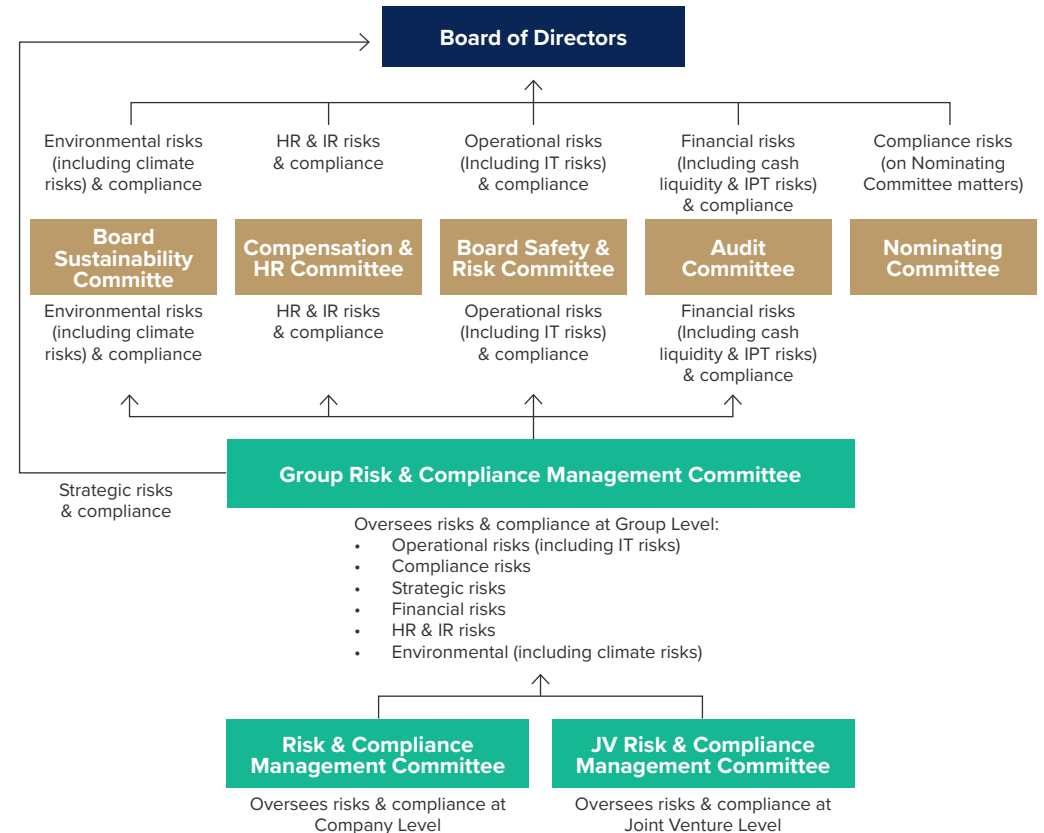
Board of Directors

Environmental risks (including climate risks) & compliance

HR & IR risks & compliance

Operational risks (Including IT risks) & compliance

Financial risks (Including cash liquidity & IPT risks) & compliance

Compliance risks (on Nominating Committee matters)

Board Sustainability Committe

Compensation & HR Committee

Board Safety & Risk Committee

Audit Committee

Nominating Committee

Environmental risks (including climate risks) & compliance

HR & IR risks & compliance

Operational risks (Including IT risks) & compliance

Financial risks (Including cash liquidity & IPT risks) & compliance

Group Risk & Compliance Management Committee

Strategic risks & compliance

Oversees risks & compliance at Group Level:
• Operational risks (including IT risks)
• Compliance risks
• Strategic risks
• Financial risks
• HR & IR risks
• Environmental (including climate risks)

Risk & Compliance Management Committee

Oversees risks & compliance at Company Level

JV Risk & Compliance Management Committee

Oversees risks & compliance at Joint Venture Level